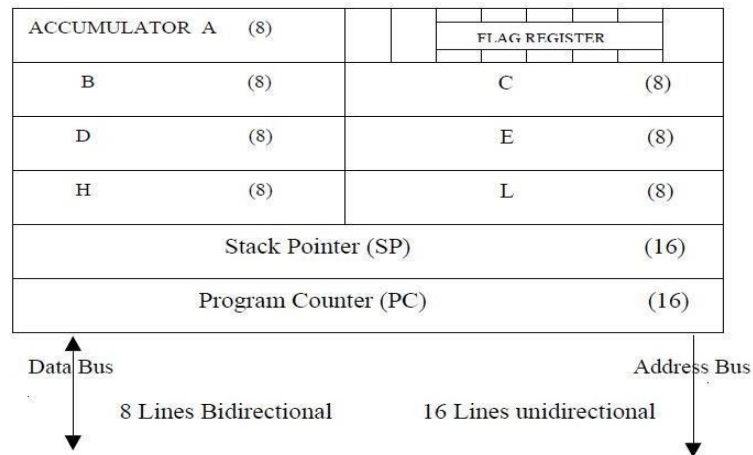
| ACCUMULATOR A (8) | FLAG REGISTER |
|---|---|
| B (8) | C (8) |
| D (8) | E (8) |
| H (8) | L (8) |
| Stack Pointer (SP) (16) | |
| Program Counter (PC) (16) | |

Data Bus

8 Lines Bidirectional

Address Bus

16 Lines unidirectional